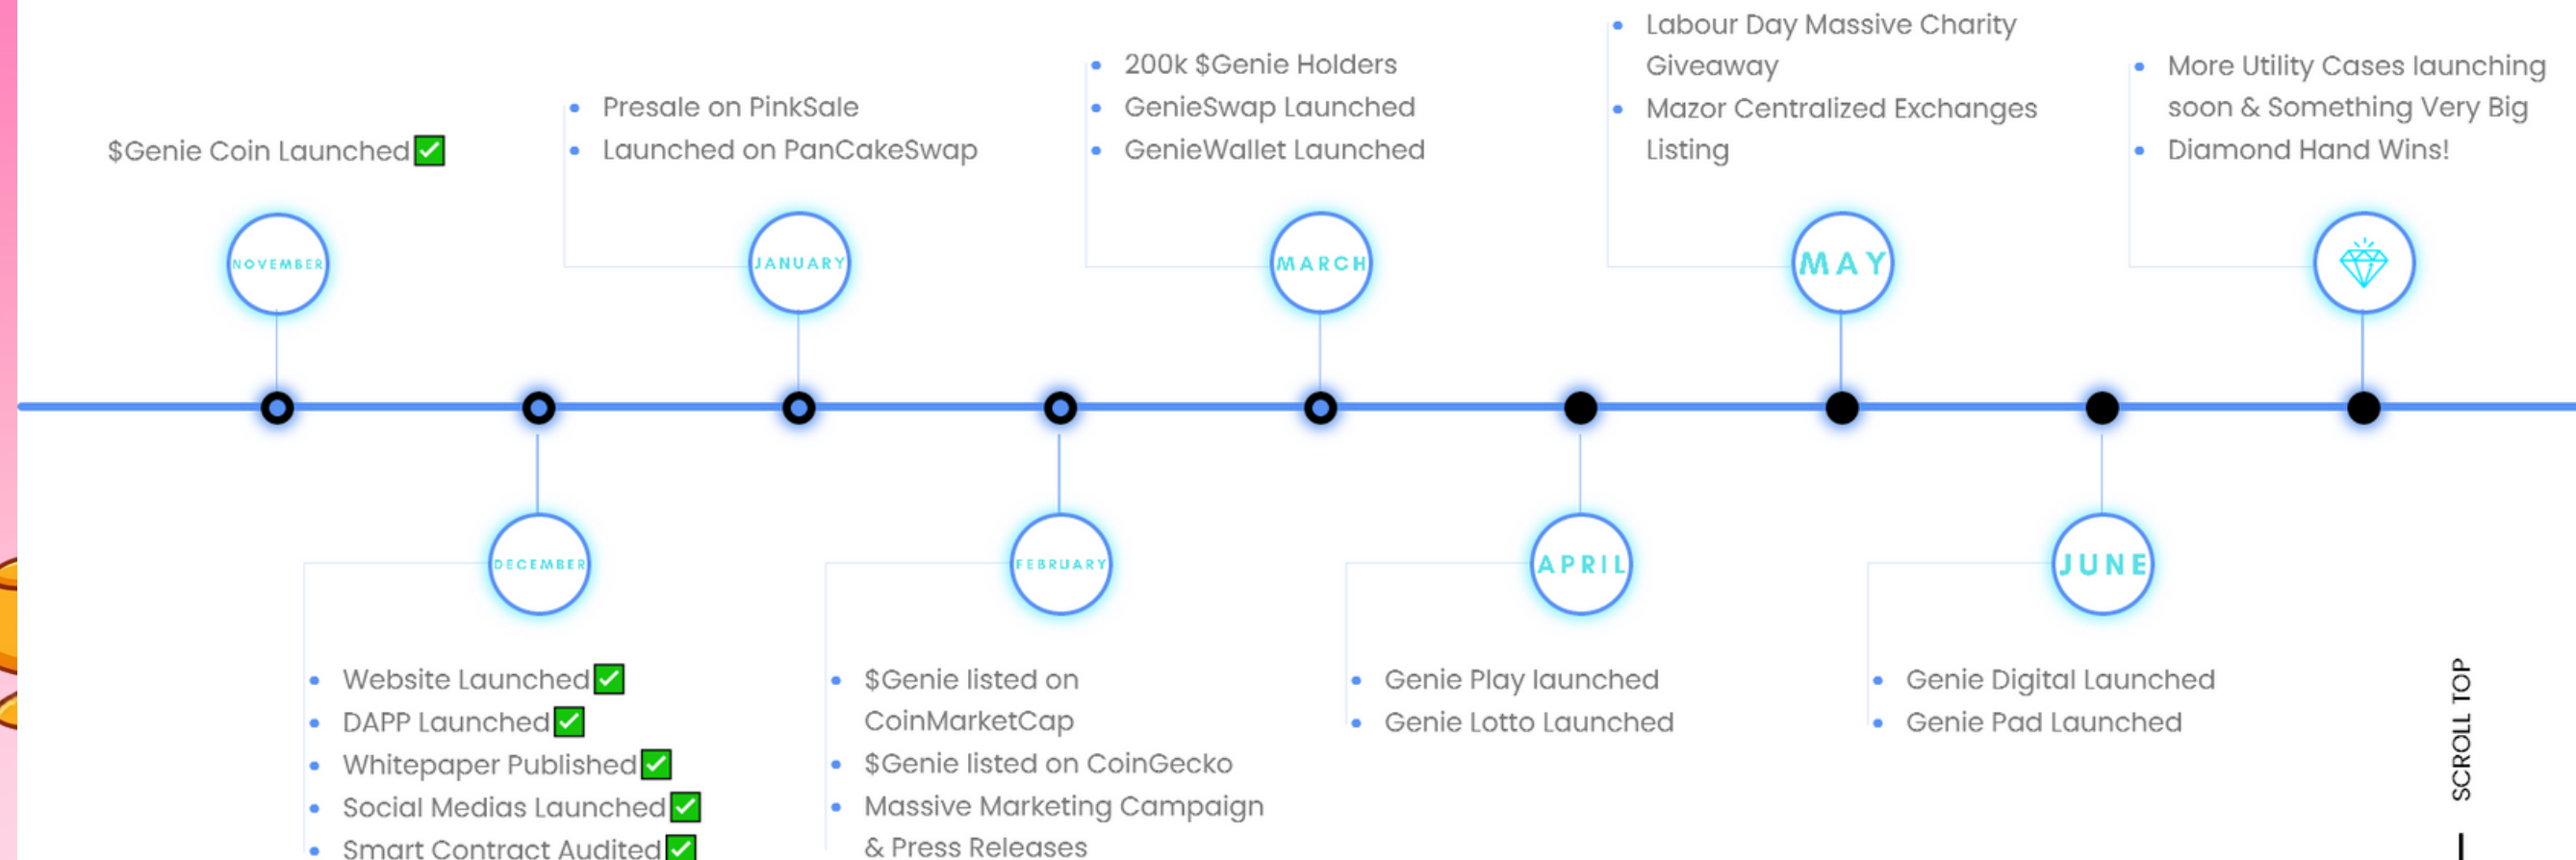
$Genie Coin Launched ✅

NOVEMBER

- Presale on PinkSale
- Launched on PanCakeSwap

JANUARY

- 200k $Genie Holders
- GenieSwap Launched
- GenieWallet Launched

MARCH

- Labour Day Massive Charity Giveaway
- Mazor Centralized Exchanges Listing

MAY

- More Utility Cases launching soon & Something Very Big
- Diamond Hand Wins!

DECEMBER

- Website Launched ✅
- DAPP Launched ✅
- Whitepaper Published ✅
- Social Medias Launched ✅
- Smart Contract Audited ✅

FEBRUARY

- $Genie listed on CoinMarketCap
- $Genie listed on CoinGecko
- Massive Marketing Campaign & Press Releases

APRIL

- Genie Play launched
- Genie Lotto Launched

JUNE

- Genie Digital Launched
- Genie Pad Launched

SCROLL TOP